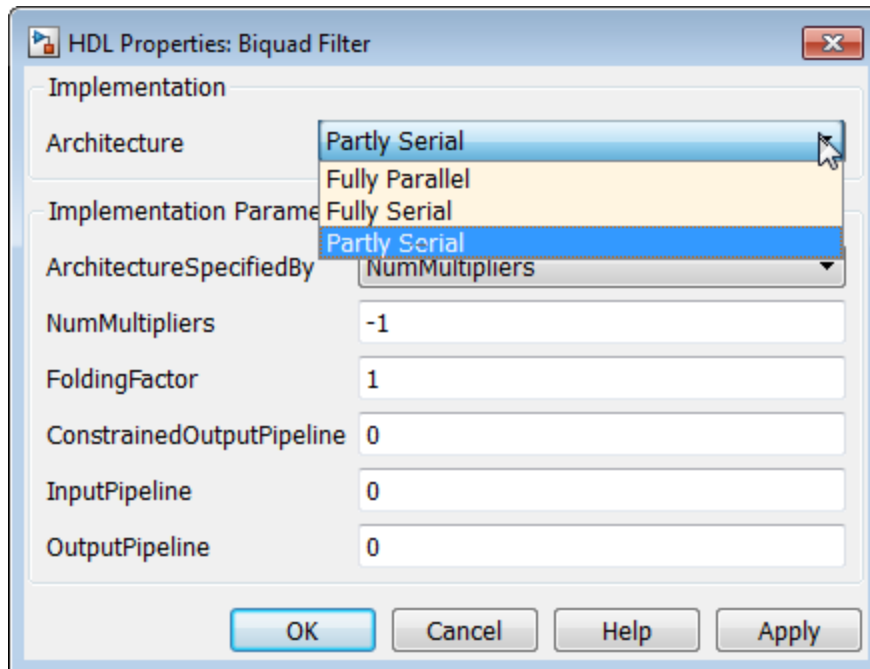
HDL Properties: Biquad Filter

Implementation

Architecture Partly Serial

Fully Parallel
Fully Serial
Partly Serial

Implementation Parame

ArchitectureSpecifiedBy NumMultipliers

NumMultipliers -1

FoldingFactor 1

ConstrainedOutputPipeline 0

InputPipeline 0

OutputPipeline 0

OK Cancel Help Apply